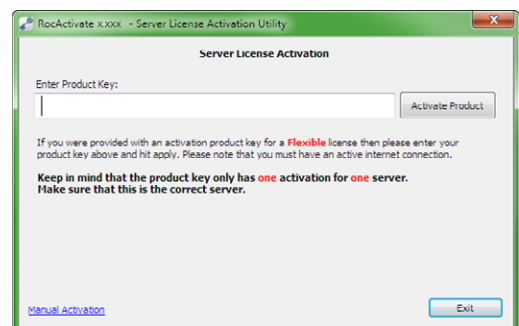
RocActivate x.xxx - Server License Activation Utility

Server License Activation

Enter Product Key:

Activate Product

If you were provided with an activation product key for a Flexible license then please enter your product key above and hit apply. Please note that you must have an active internet connection.

Keep in mind that the product key only has one activation for one server.
Make sure that this is the correct server.

Manual Activation

Exit